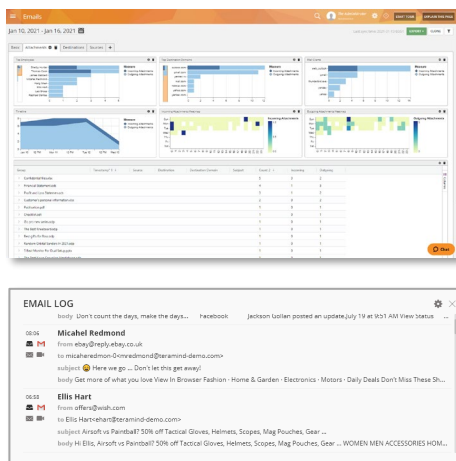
Emails

Jan 10, 2021 - Jan 16, 2021

Basic Attachments Destinations Sources +

Top Attachment

Top Destination Domains

Top Sources

Timeline

Incoming Attachments Heatmap

Outgoing Attachments Heatmap

Chat

EMAIL LOG

body Don't count the days, make the days... Facebook Jackson Gollan posted an update, July 19 at 9:51 AM View Status

08:06 Micahel Redmond
from ebay@reply.ebay.co.uk
to micaheredmon-0<mredmond@teramind-demo.com>
subject 😊 Here we go ... Don't let this get away!
body Get more of what you love View In Browser Fashion · Home & Garden · Electronics · Motors · Daily Deals Don't Miss These Sh...

06:58 Ellis Hart
from offers@wish.com
to Ellis Hart<ehart@teramind-demo.com>
subject Airsoft vs Paintball? 50% off Tactical Gloves, Helmets, Scopes, Mag Pouches, Gear ...
body Hi Ellis, Airsoft vs Paintball? 50% off Tactical Gloves, Helmets, Scopes, Mag Pouches, Gear ... WOMEN MEN ACCESSORIES HOM...